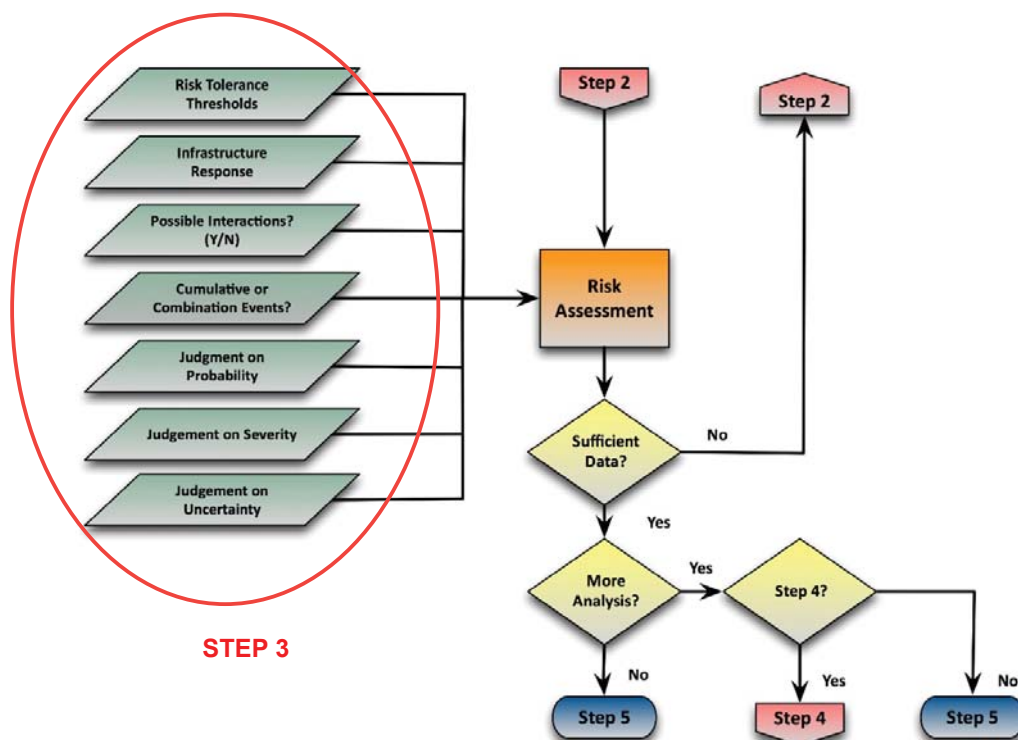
Risk Tolerance Thresholds

Infrastructure Response

Possible Interactions? (Y/N)

Cumulative or Combination Events?

Judgment on Probability

Judgement on Severity

Judgement on Uncertainty

STEP 3

Step 2

Step 2

Risk Assessment

Sufficient Data?

No

Yes

More Analysis?

Yes

Step 4?

No

Yes

No

Step 5

Step 4

Step 5